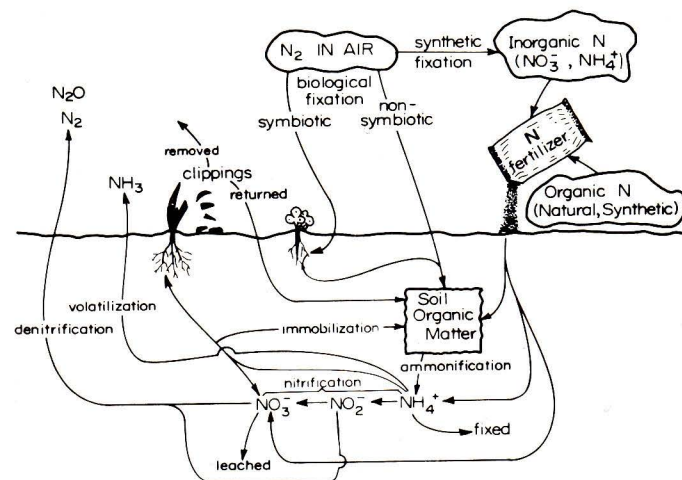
$N_2$ IN AIR

synthetic fixation

Inorganic N ($NO_3^-$, $NH_4^+$)

biological fixation

symbiotic

non-symbiotic

N fertilizer

Organic N (Natural, Synthetic)

$N_2O$

$N_2$

removed

clippings

returned

$NH_3$

volatilization

denitrification

immobilization

Soil Organic Matter

ammonification

nitrification

$NO_3^-$

$NO_2^-$

$NH_4^+$

fixed

leached